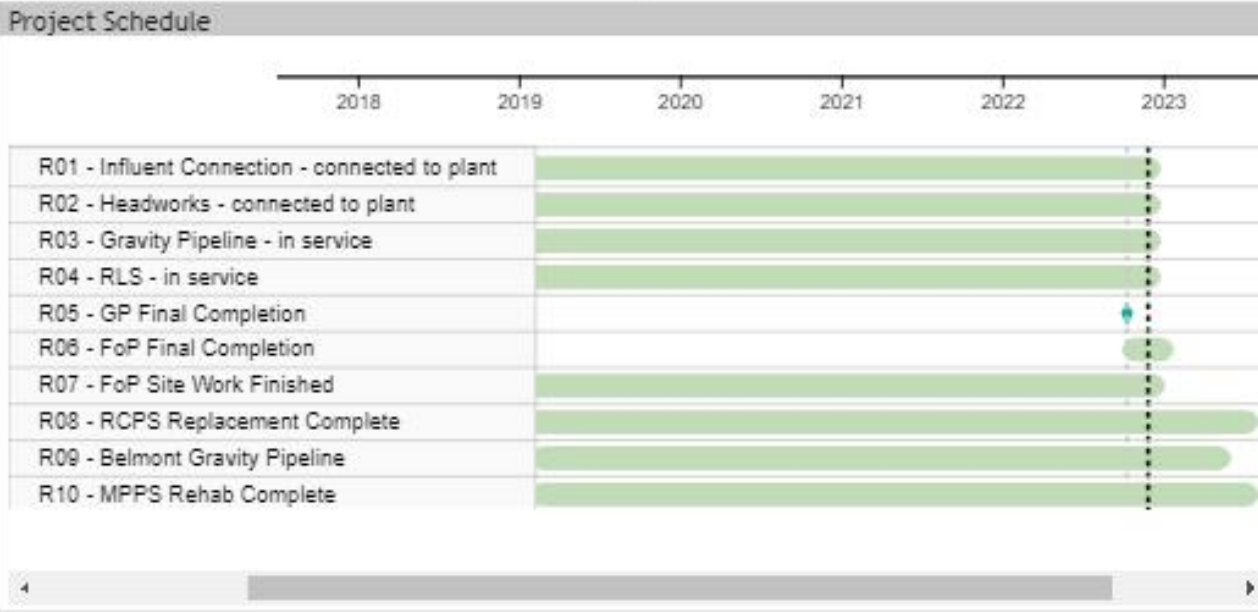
Project Schedule

2018 2019 2020 2021 2022 2023

R01 - Influent Connection - connected to plant
R02 - Headworks - connected to plant
R03 - Gravity Pipeline - in service
R04 - RLS - in service
R05 - GP Final Completion
R06 - FoP Final Completion
R07 - FoP Site Work Finished
R08 - RCPS Replacement Complete
R09 - Belmont Gravity Pipeline
R10 - MPPS Rehab Complete